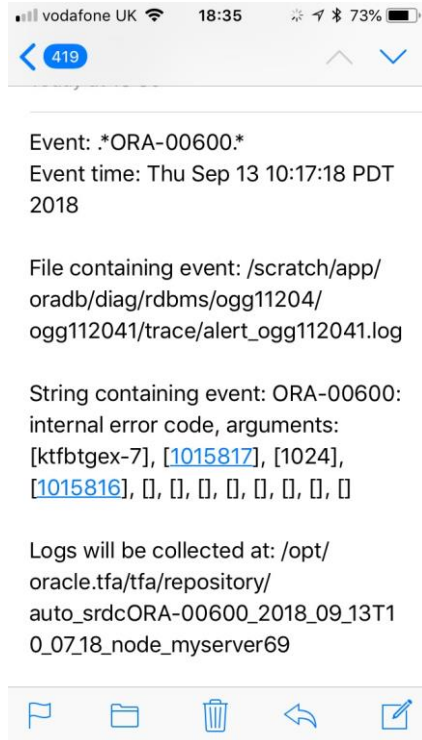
vodafone UK 18:35 73%

419

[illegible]

Event: .*ORA-00600.*
Event time: Thu Sep 13 10:17:18 PDT 2018

File containing event: /scratch/app/oradb/diag/rdbms/ogg11204/ogg112041/trace/alert_ogg112041.log

String containing event: ORA-00600: internal error code, arguments: [ktfbtgex-7], [1015817], [1024], [1015816], [], [], [], [], [], [], [], []

Logs will be collected at: /opt/oracle.tfa/tfa/repository/auto_srdcORA-00600_2018_09_13T10_07_18_node_myserver69